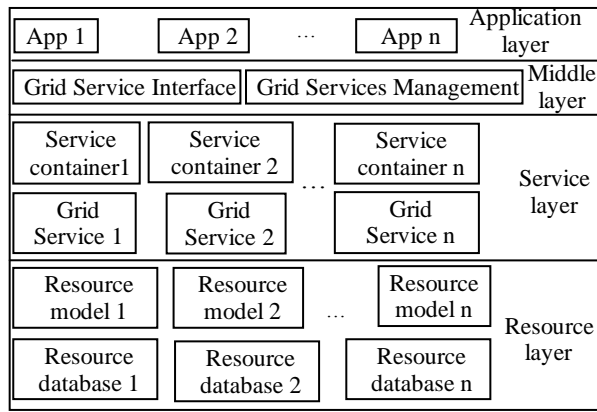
App 1 App 2 … App n Application layer

Grid Service Interface Grid Services Management Middle layer

Service container1 Service container 2 … Service container n Service layer

Grid Service 1 Grid Service 2 Grid Service n

Resource model 1 Resource model 2 … Resource model n Resource layer

Resource database 1 Resource database 2 Resource database n